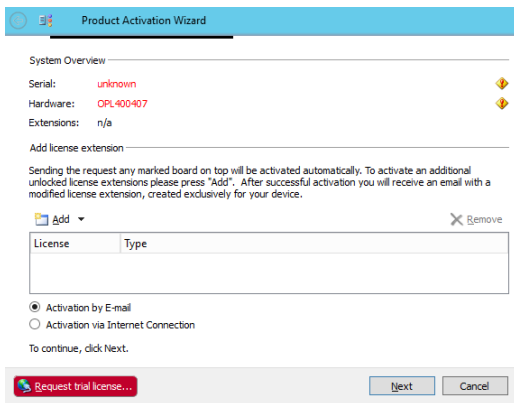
Product Activation Wizard

System Overview

Serial: unknown

Hardware: OPL400407

Extensions: n/a

Add license extension

Sending the request any marked board on top will be activated automatically. To activate an additional unlocked license extensions please press "Add". After successful activation you will receive an email with a modified license extension, created exclusively for your device.

Add

Remove

| License | Type |
|---|---|
| | |

Activation by E-mail

Activation via Internet Connection

To continue, click Next.

Request trial license...

Next

Cancel